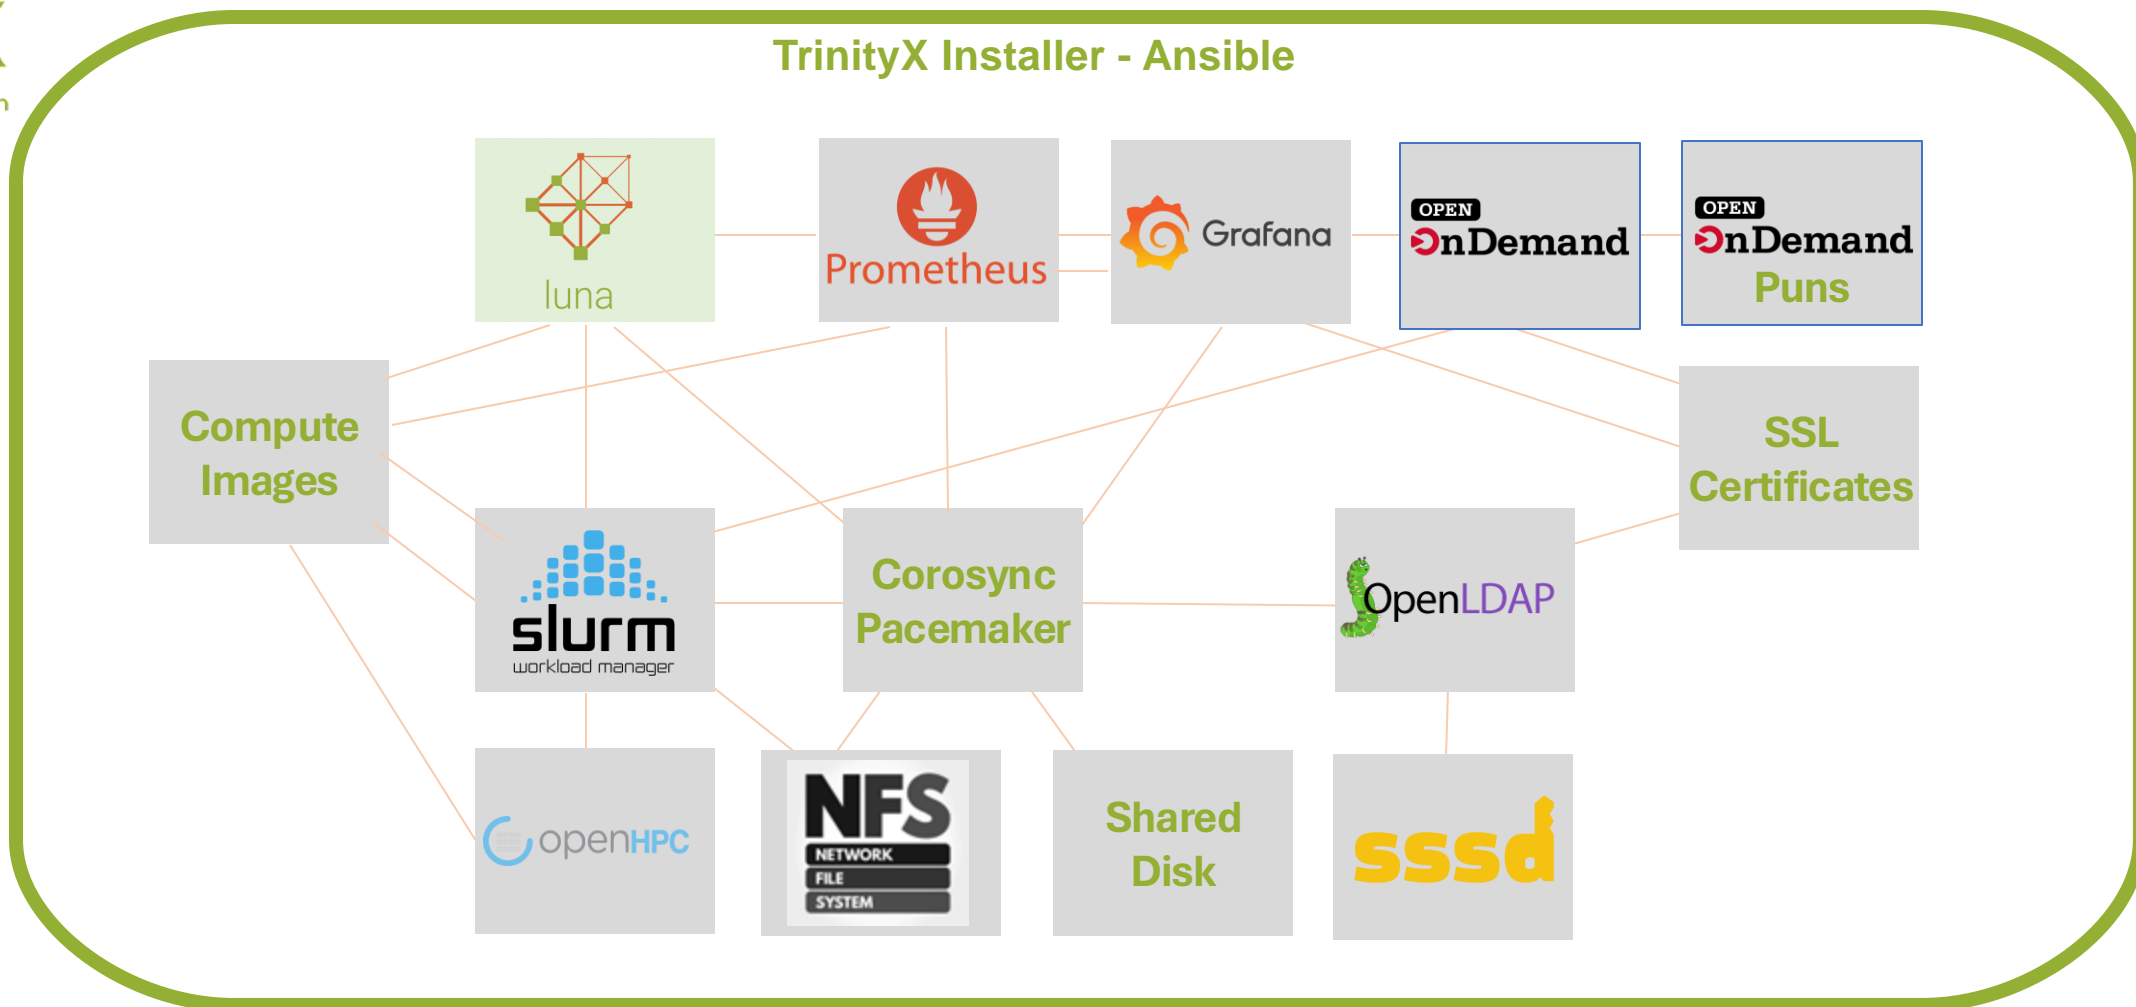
TrinityX Installer - Ansible

luna

Prometheus

Grafana

OPEN OnDemand

OPEN OnDemand Puns

Compute Images

SSL Certificates

slurm workload manager

Corosync Pacemaker

OpenLDAP

openHPC

NFS NETWORK FILE SYSTEM

Shared Disk

sssd